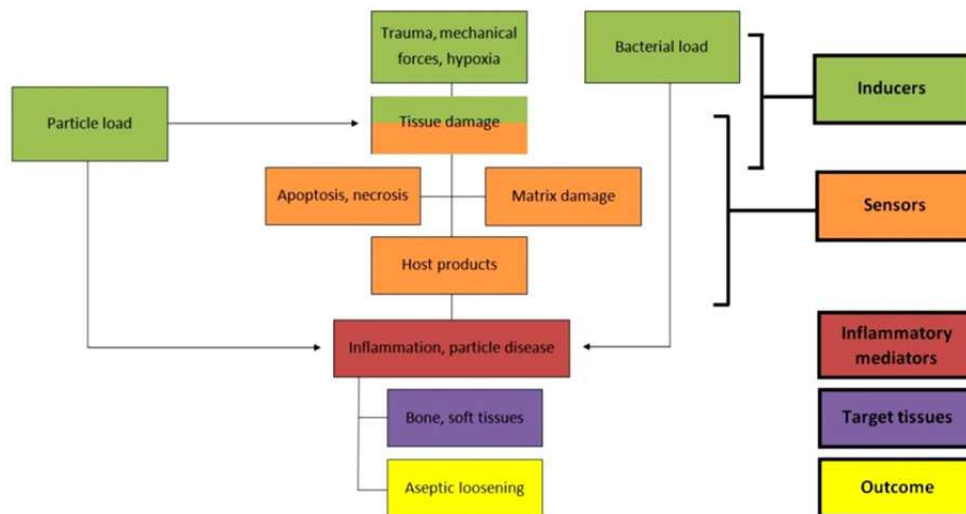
Trauma, mechanical forces, hypoxia

Bacterial load

Particle load

Tissue damage

Apoptosis, necrosis

Matrix damage

Host products

Inflammation, particle disease

Bone, soft tissues

Aseptic loosening

Inducers

Sensors

Inflammatory mediators

Target tissues

Outcome